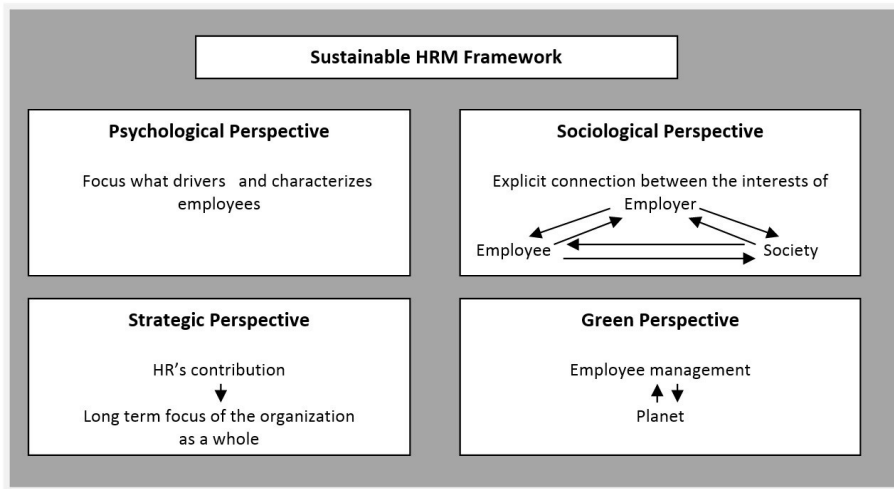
Sustainable HRM Framework

Psychological Perspective

Focus what drivers and characterizes employees

Sociological Perspective

Explicit connection between the interests of

Employer

Employee

Society

Strategic Perspective

HR's contribution

Long term focus of the organization as a whole

Green Perspective

Employee management

Planet